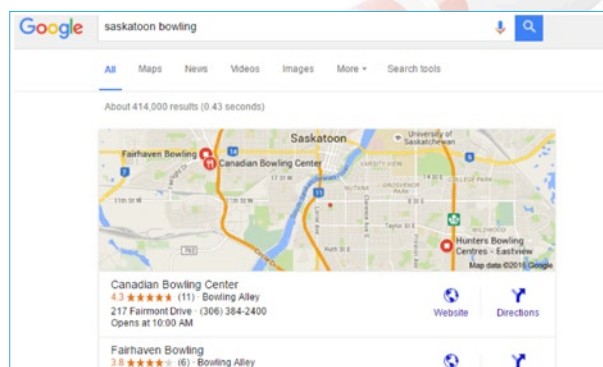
Google

saskatoon bowling

All Maps News Videos Images More ▾ Search tools

About 414,000 results (0.43 seconds)

Saskatoon
University of Saskatchewan
Fairhaven Bowling
Canadian Bowling Center
14
11
VARSITY VIEW
COLLEGE PARK
GROSVENOR PARK
NUTANA
11th St W
Taylor St E
8th St E
WILDWOOD
Hunters Bowling Centres - Eastview
Map data ©2016 Google

Canadian Bowling Center
4.3 ★★★★★ (11) · Bowling Alley
217 Fairmont Drive · (306) 384-2400
Opens at 10:00 AM

Website Directions

Fairhaven Bowling
3.8 ★★★★ (6) · Bowling Alley